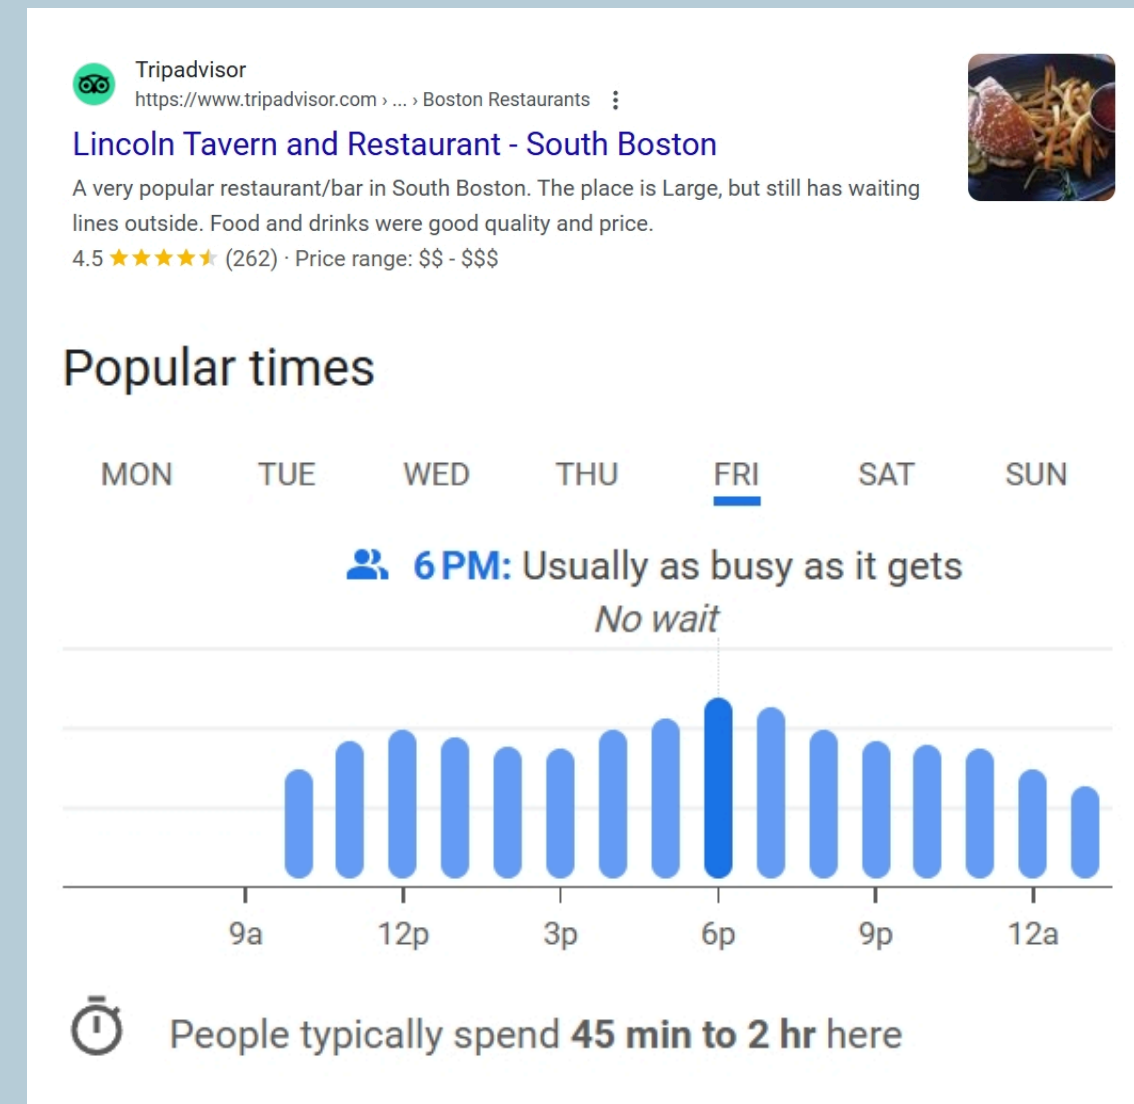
Tripadvisor
https://www.tripadvisor.com › ... › Boston Restaurants

Lincoln Tavern and Restaurant - South Boston

A very popular restaurant/bar in South Boston. The place is Large, but still has waiting lines outside. Food and drinks were good quality and price.

4.5 ★★★★★ (262) · Price range: $$ - $$$

Popular times

MON TUE WED THU FRI SAT SUN

6 PM: Usually as busy as it gets

No wait

9a 12p 3p 6p 9p 12a

People typically spend 45 min to 2 hr here